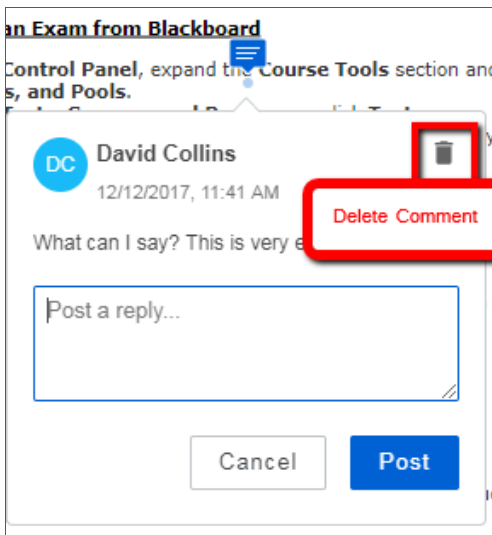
an Exam from Blackboard

Control Panel, expand the Course Tools section and
s, and Pools.

DC David Collins
12/12/2017, 11:41 AM

Delete Comment

What can I say? This is very e

Post a reply...

Cancel Post